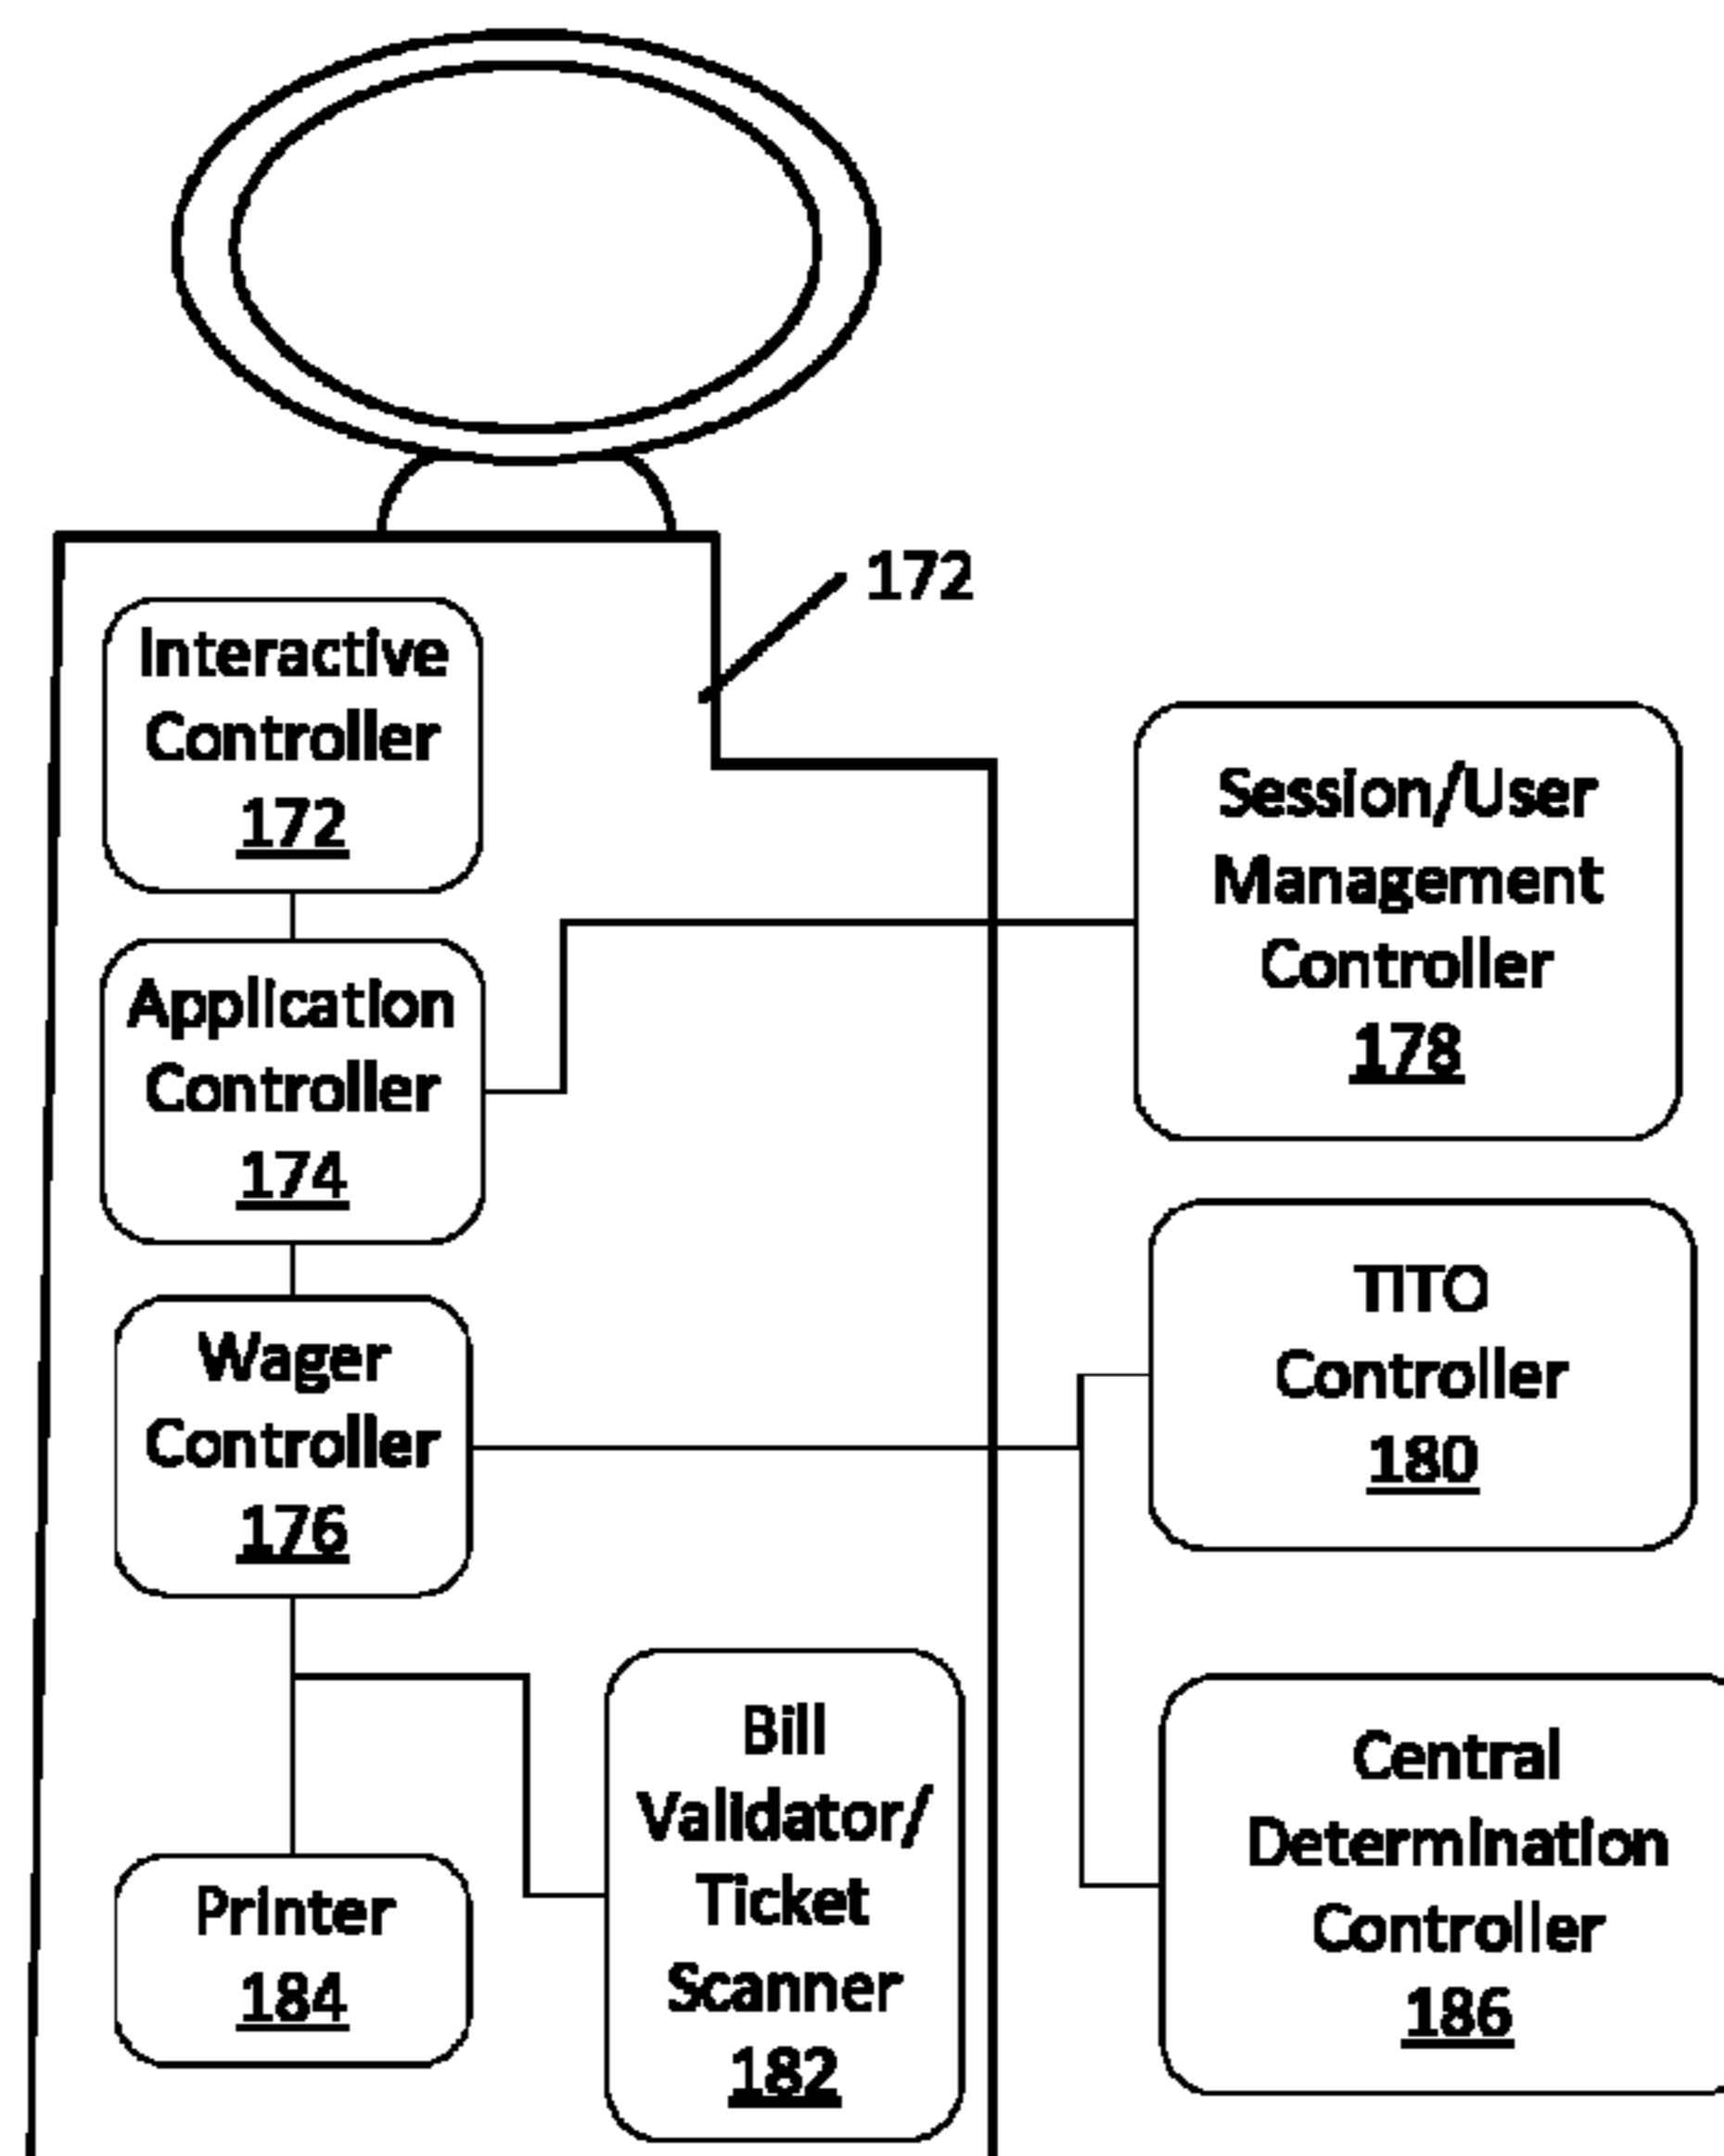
172

Interactive Controller 172

Application Controller 174

Wager Controller 176

Printer 184

Bill Validator/ Ticket Scanner 182

Session/User Management Controller 178

TITO Controller 180

Central Determination Controller 186